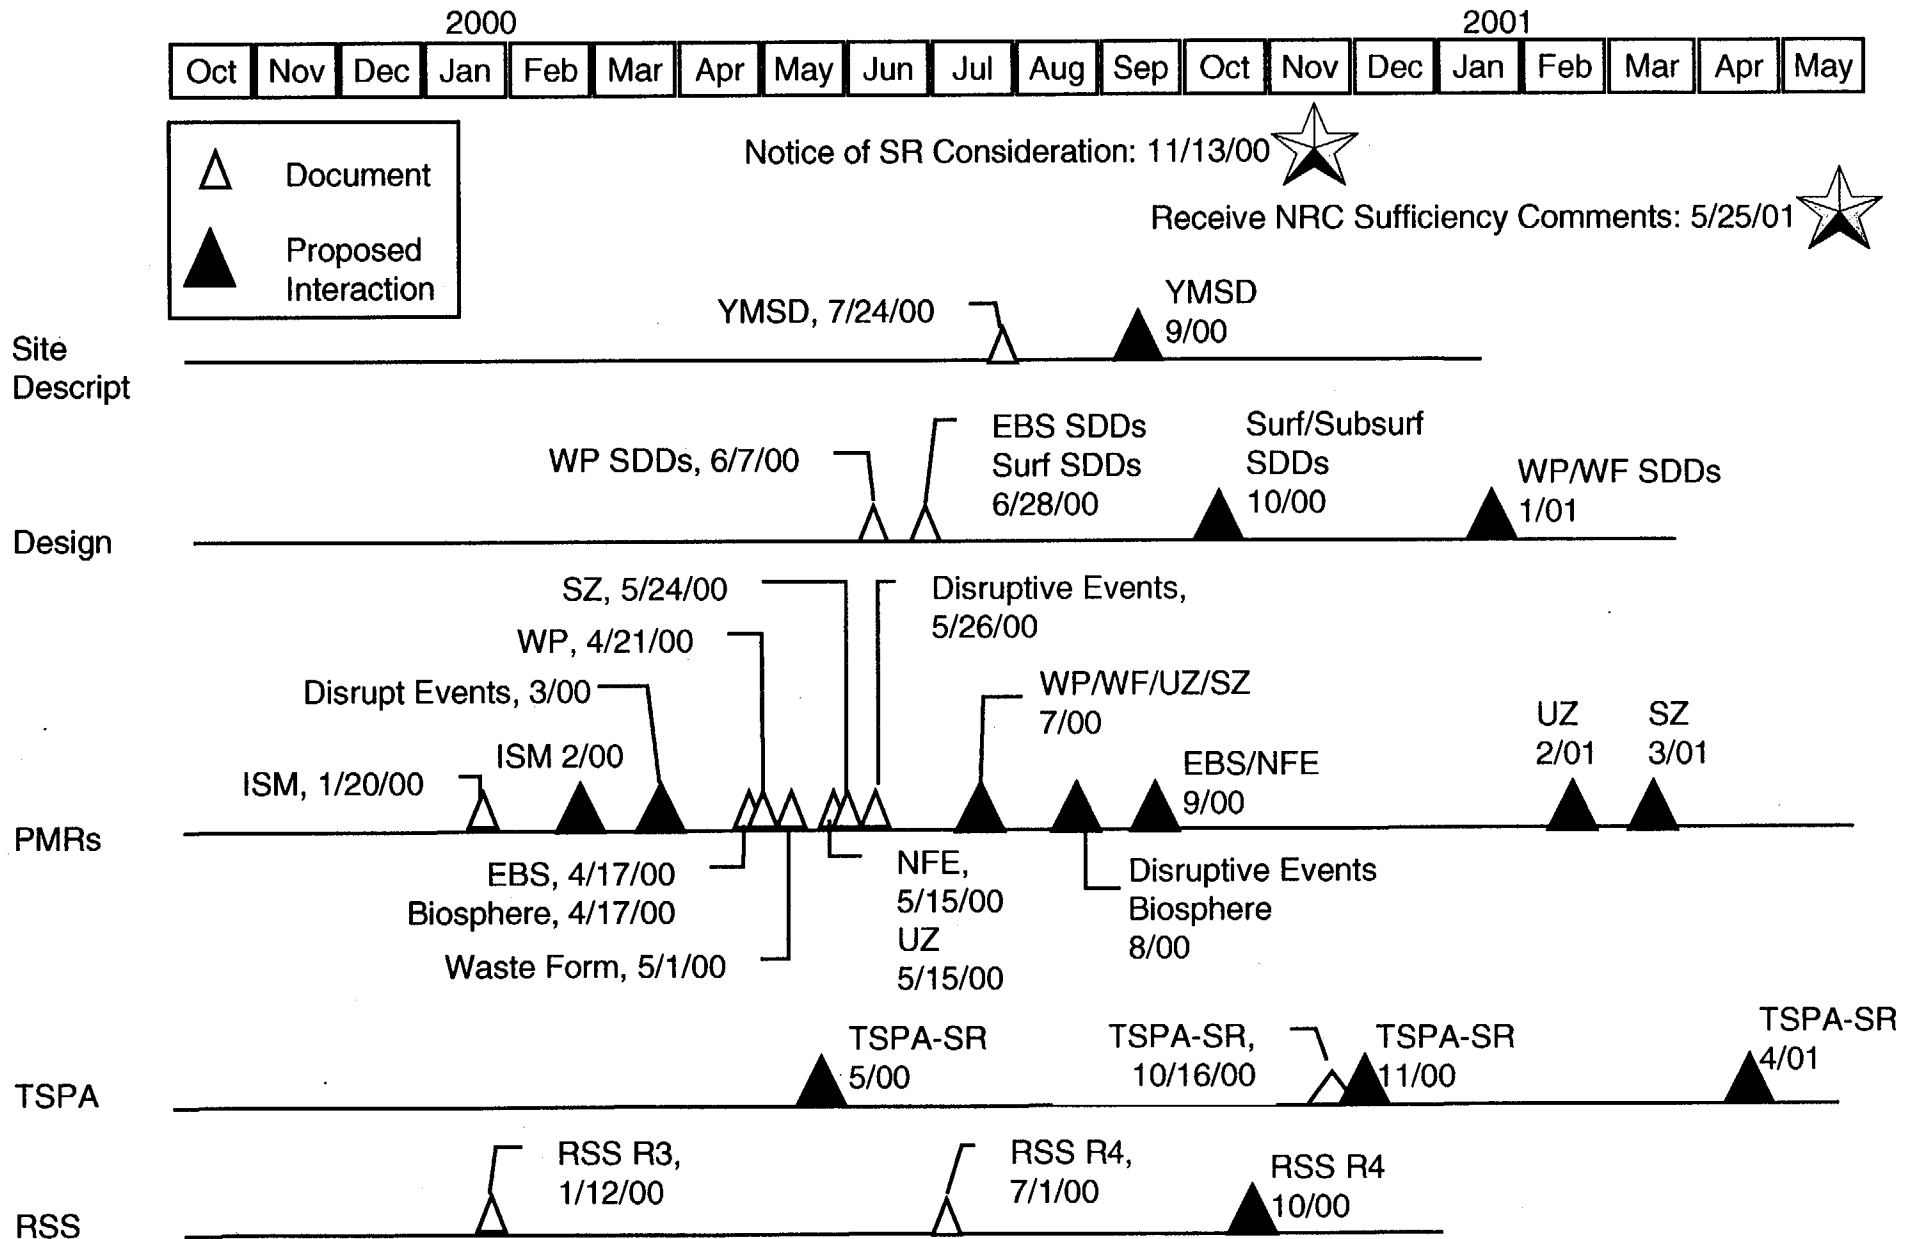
2000

2001

| Oct | Nov | Dec | Jan | Feb | Mar | Apr | May | Jun | Jul | Aug | Sep | Oct | Nov | Dec | Jan | Feb | Mar | Apr | May |
|---|---|---|---|---|---|---|---|---|---|---|---|---|---|---|---|---|---|---|---|

Document

Proposed Interaction

Notice of SR Consideration: 11/13/00

Receive NRC Sufficiency Comments: 5/25/01

Site Descript

YMSD, 7/24/00

YMSD 9/00

Design

WP SDDs, 6/7/00

EBS SDDs Surf SDDs 6/28/00

Surf/Subsurf SDDs 10/00

WP/WF SDDs 1/01

PMRs

SZ, 5/24/00

Disruptive Events, 5/26/00

WP, 4/21/00

Disrupt Events, 3/00

WP/WF/UZ/SZ 7/00

ISM 2/00

ISM, 1/20/00

UZ 2/01

SZ 3/01

EBS/NFE 9/00

EBS, 4/17/00

Biosphere, 4/17/00

Waste Form, 5/1/00

NFE, 5/15/00

UZ 5/15/00

Disruptive Events Biosphere 8/00

TSPA

TSPA-SR 5/00

TSPA-SR, 10/16/00

TSPA-SR 11/00

TSPA-SR 4/01

RSS

RSS R3, 1/12/00

RSS R4, 7/1/00

RSS R4 10/00